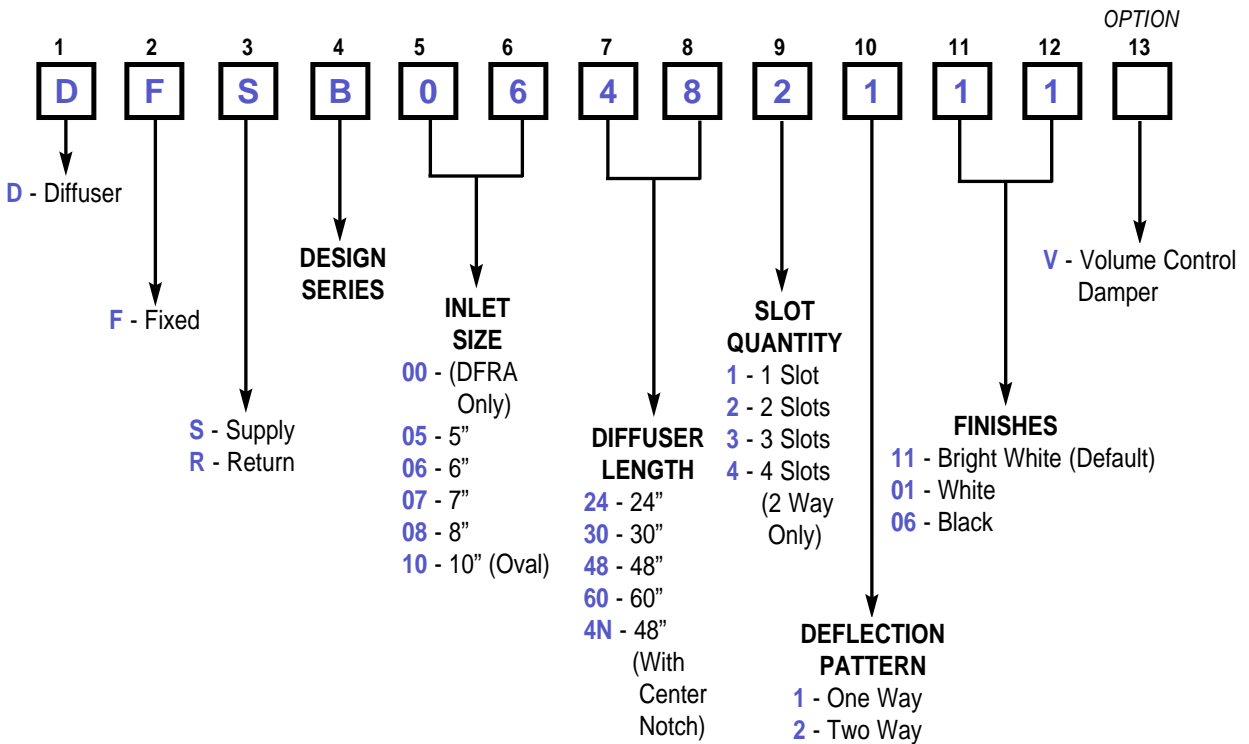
OPTION

1 2 3 4 5 6 7 8 9 10 11 12 13

D F S B 0 6 4 8 2 1 1 1

D - Diffuser

F - Fixed

S - Supply
R - Return

DESIGN SERIES

INLET SIZE
00 - (DFRA Only)
05 - 5”
06 - 6”
07 - 7”
08 - 8”
10 - 10” (Oval)

DIFFUSER LENGTH
24 - 24”
30 - 30”
48 - 48”
60 - 60”
4N - 48” (With Center Notch)

SLOT QUANTITY
1 - 1 Slot
2 - 2 Slots
3 - 3 Slots
4 - 4 Slots (2 Way Only)

DEFLECTION PATTERN
1 - One Way
2 - Two Way

FINISHES
11 - Bright White (Default)
01 - White
06 - Black

V - Volume Control Damper